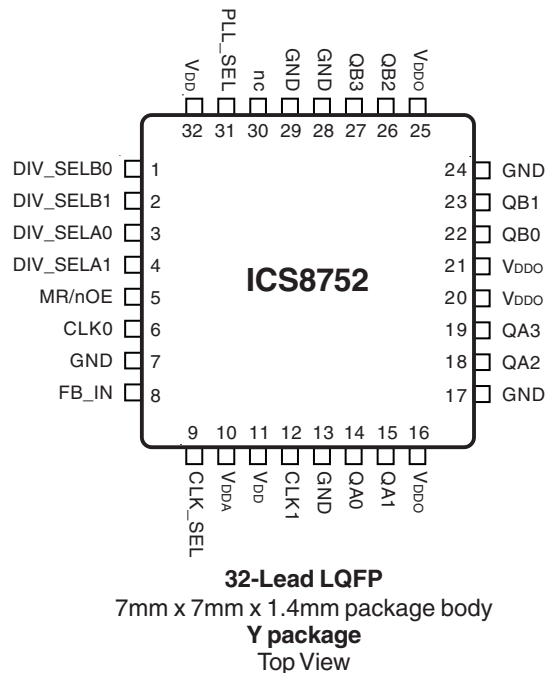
VDD PLL_SEL nc GND GND QB3 QB2 VDDO
32 31 30 29 28 27 26 25

DIV_SELB0 1
DIV_SELB1 2
DIV_SELA0 3
DIV_SELA1 4
MR/nOE 5
CLK0 6
GND 7
FB_IN 8

ICS8752

24 GND
23 QB1
22 QB0
21 VDDO
20 VDDO
19 QA3
18 QA2
17 GND

9 10 11 12 13 14 15 16
CLK_SEL VDDA VDD CLK1 GND QA0 QA1 VDDO

32-Lead LQFP
7mm x 7mm x 1.4mm package body
Y package
Top View